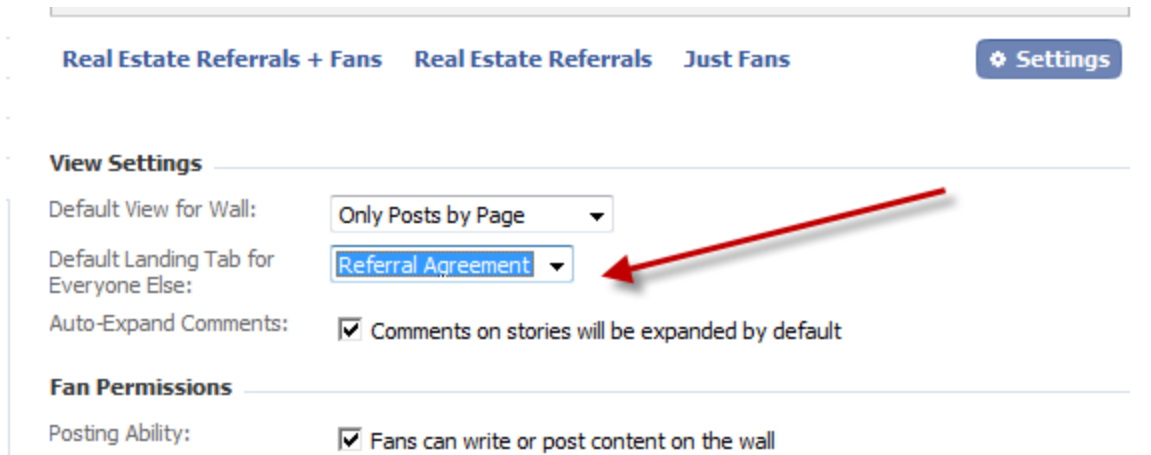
Real Estate Referrals + Fans   Real Estate Referrals   Just Fans   Settings

View Settings

Default View for Wall: Only Posts by Page

Default Landing Tab for Everyone Else: Referral Agreement

Auto-Expand Comments: Comments on stories will be expanded by default

Fan Permissions

Posting Ability: Fans can write or post content on the wall